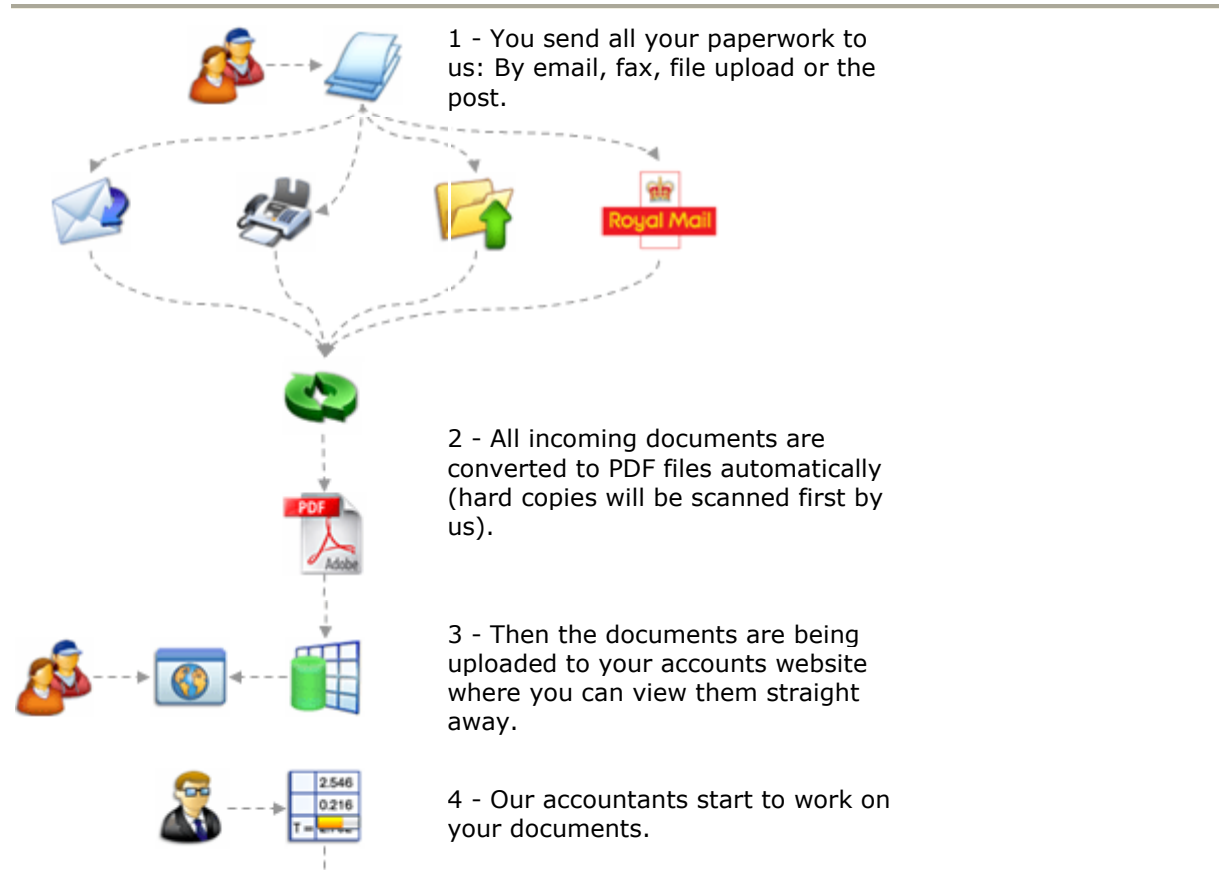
1 - You send all your paperwork to us: By email, fax, file upload or the post.

Royal Mail

2 - All incoming documents are converted to PDF files automatically (hard copies will be scanned first by us).

PDF

Adobe

3 - Then the documents are being uploaded to your accounts website where you can view them straight away.

2.546

0.216

T = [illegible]

4 - Our accountants start to work on your documents.